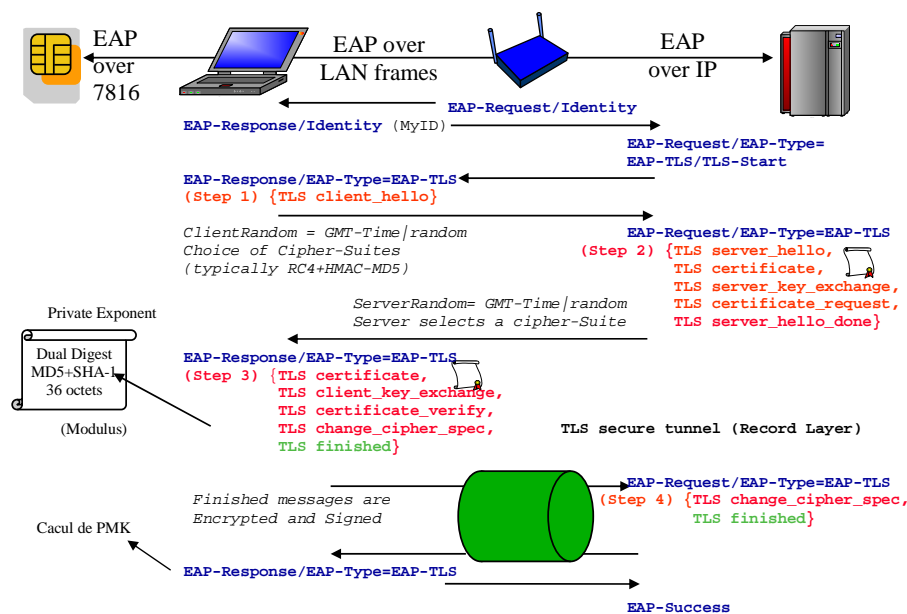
EAP over 7816

EAP over LAN frames

EAP over IP

EAP-Request/Identity

EAP-Response/Identity (MyID)

EAP-Request/EAP-Type= EAP-TLS/TLS-Start

EAP-Response/EAP-Type=EAP-TLS
(Step 1) {TLS client_hello}

ClientRandom = GMT-Time|random
Choice of Cipher-Suites
(typically RC4+HMAC-MD5)

EAP-Request/EAP-Type=EAP-TLS
(Step 2) {TLS server_hello,
TLS certificate,
TLS server_key_exchange,
TLS certificate_request,
TLS server_hello_done}

ServerRandom= GMT-Time|random
Server selects a cipher-Suite

Private Exponent

Dual Digest MD5+SHA-1 36 octets

(Modulus)

EAP-Response/EAP-Type=EAP-TLS
(Step 3) {TLS certificate,
TLS client_key_exchange,
TLS certificate_verify,
TLS change_cipher_spec,
TLS finished}

TLS secure tunnel (Record Layer)

EAP-Request/EAP-Type=EAP-TLS
(Step 4) {TLS change_cipher_spec,
TLS finished}

Finished messages are
Encrypted and Signed

Cacul de PMK

EAP-Response/EAP-Type=EAP-TLS

EAP-Success